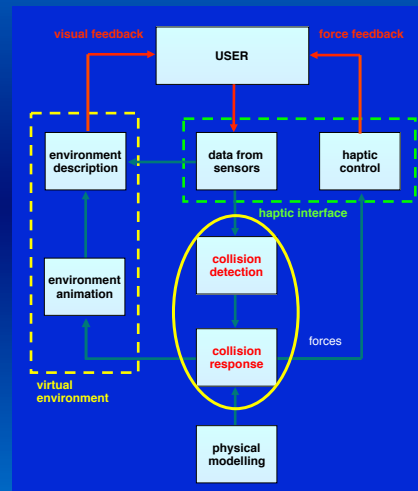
visual feedback

force feedback

USER

environment description

data from sensors

haptic control

haptic interface

collision detection

environment animation

collision response

forces

virtual environment

physical modelling